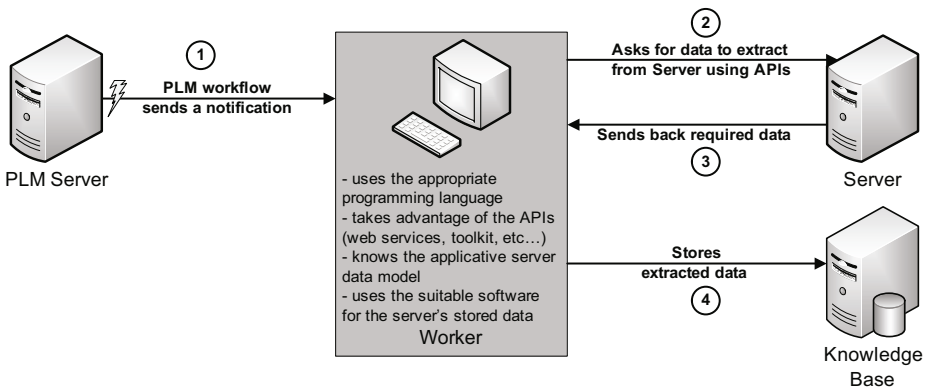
1
PLM workflow sends a notification

PLM Server

2
Asks for data to extract from Server using APIs

Sends back required data
3

Server

- uses the appropriate programming language
- takes advantage of the APIs (web services, toolkit, etc…)
- knows the applicative server data model
- uses the suitable software for the server's stored data
Worker

Stores extracted data
4

Knowledge Base